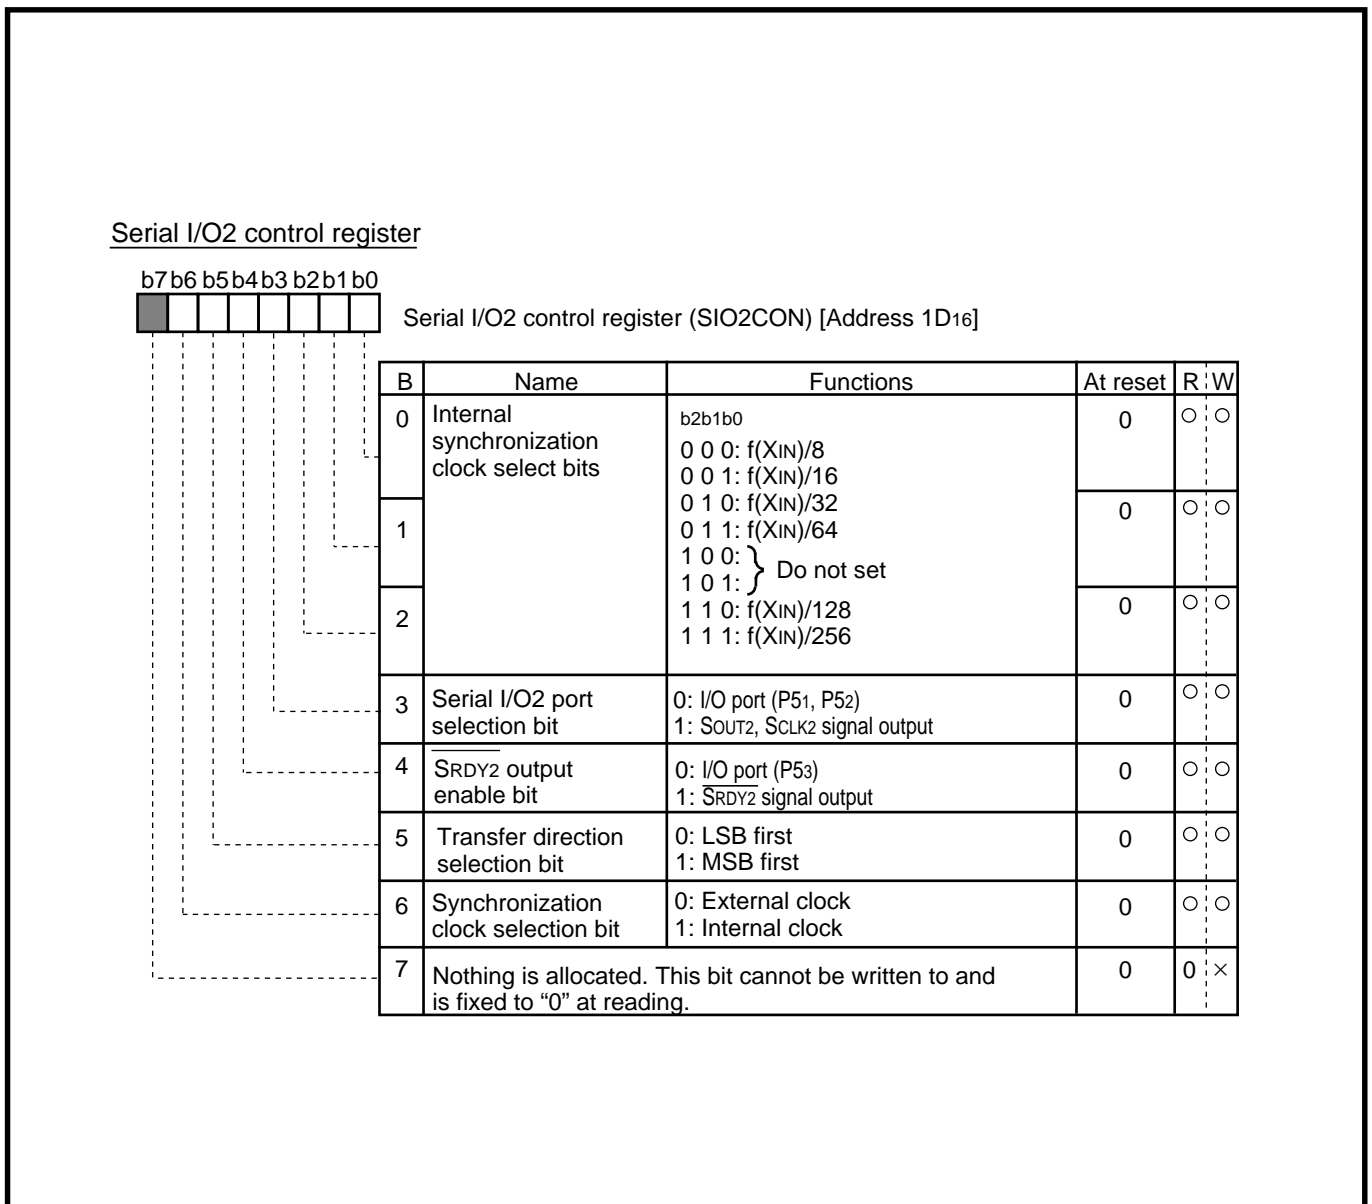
Serial I/O2 control register

b7 b6 b5 b4 b3 b2 b1 b0

Serial I/O2 control register (SIO2CON) [Address $1D_{16}$]

| B | Name | Functions | At reset | R | W |
|---|---|---|---|---|---|
| 0 | Internal synchronization clock select bits | b2b1b0<br>0 0 0: f(XIN)/8<br>0 0 1: f(XIN)/16<br>0 1 0: f(XIN)/32<br>0 1 1: f(XIN)/64<br>1 0 0: } Do not set<br>1 0 1: }<br>1 1 0: f(XIN)/128<br>1 1 1: f(XIN)/256 | 0 | ○ | ○ |
| 1 | | | 0 | ○ | ○ |
| 2 | | | 0 | ○ | ○ |
| 3 | Serial I/O2 port selection bit | 0: I/O port ($P5_1$, $P5_2$)<br>1: SOUT2, SCLK2 signal output | 0 | ○ | ○ |
| 4 | $\overline{SRDY2}$ output enable bit | 0: I/O port ($P5_3$)<br>1: $\overline{SRDY2}$ signal output | 0 | ○ | ○ |
| 5 | Transfer direction selection bit | 0: LSB first<br>1: MSB first | 0 | ○ | ○ |
| 6 | Synchronization clock selection bit | 0: External clock<br>1: Internal clock | 0 | ○ | ○ |
| 7 | Nothing is allocated. This bit cannot be written to and is fixed to "0" at reading. | | 0 | 0 | × |